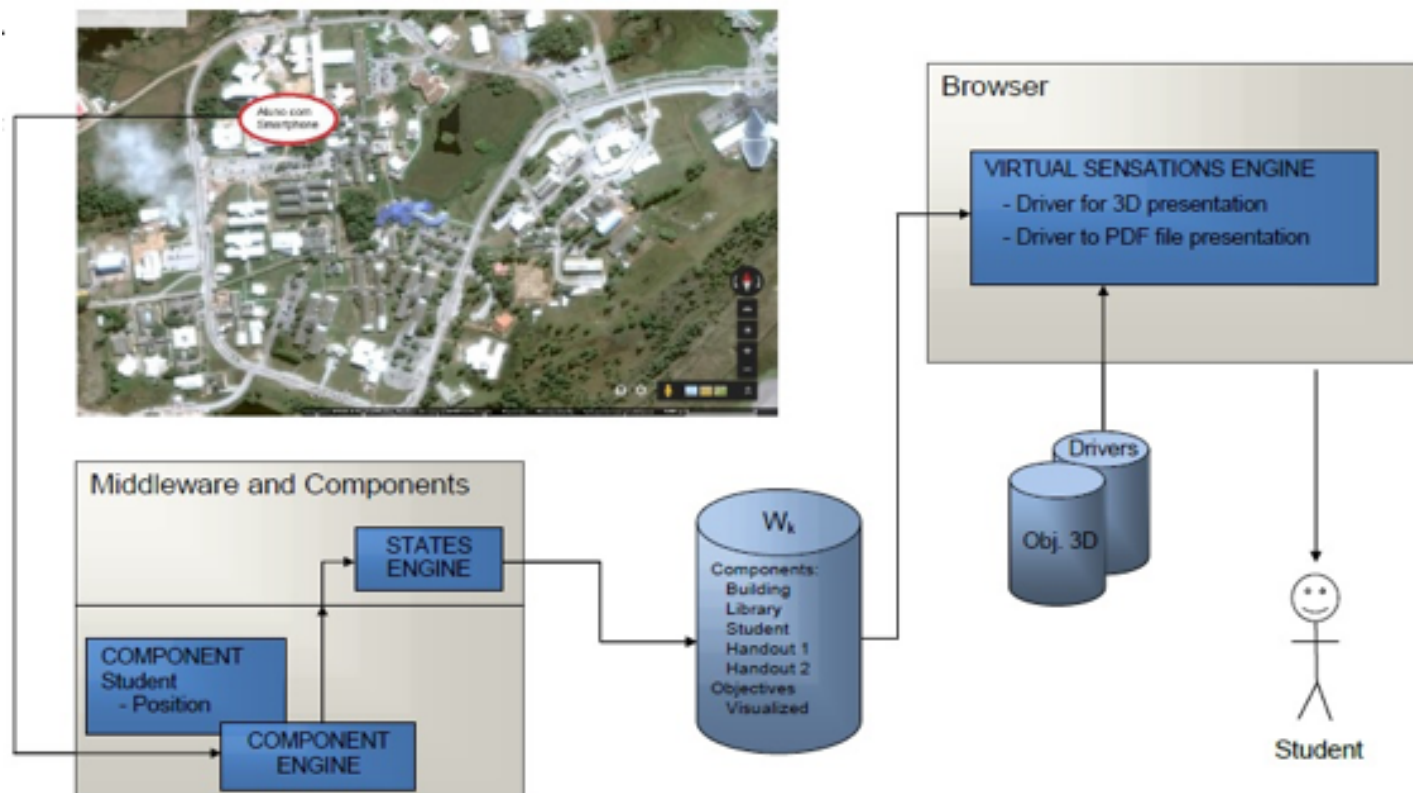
Aluno com Smartphone

Browser

VIRTUAL SENSATIONS ENGINE
- Driver for 3D presentation
- Driver to PDF file presentation

Middleware and Components

STATES ENGINE

COMPONENT
Student
- Position

COMPONENT ENGINE

$W_k$

Components:
Building
Library
Student
Handout 1
Handout 2
Objectives
Visualized

Drivers

Obj. 3D

Student